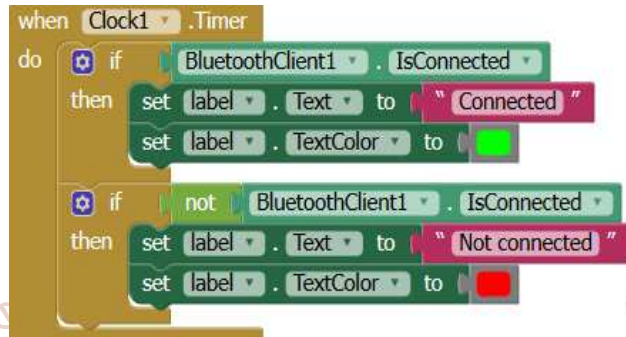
when Clock1 .Timer
do if BluetoothClient1 . IsConnected
then set label . Text to " Connected "
set label . TextColor to

if not BluetoothClient1 . IsConnected
then set label . Text to " Not connected "
set label . TextColor to